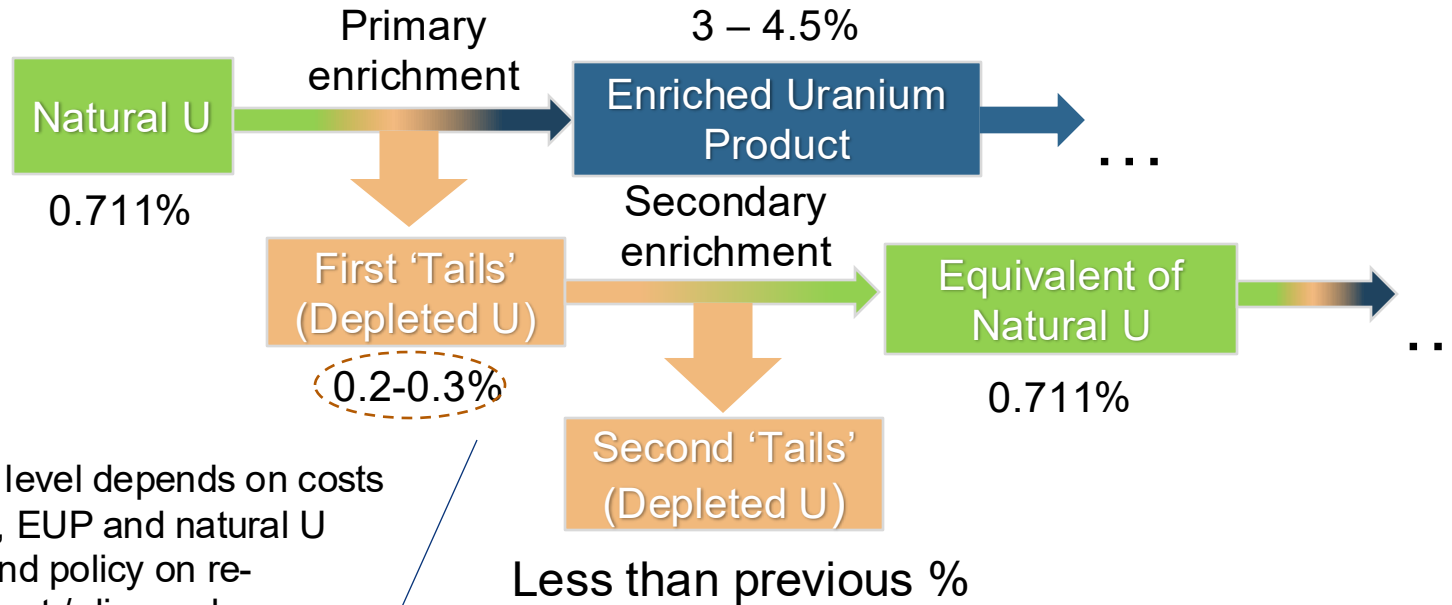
Primary enrichment

3 – 4.5%

Natural U

Enriched Uranium Product

…

0.711%

Secondary enrichment

First 'Tails' (Depleted U)

Equivalent of Natural U

..

0.2-0.3%

0.711%

level depends on costs
, EUP and natural U
nd policy on re-
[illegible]

Second 'Tails' (Depleted U)

Less than previous %